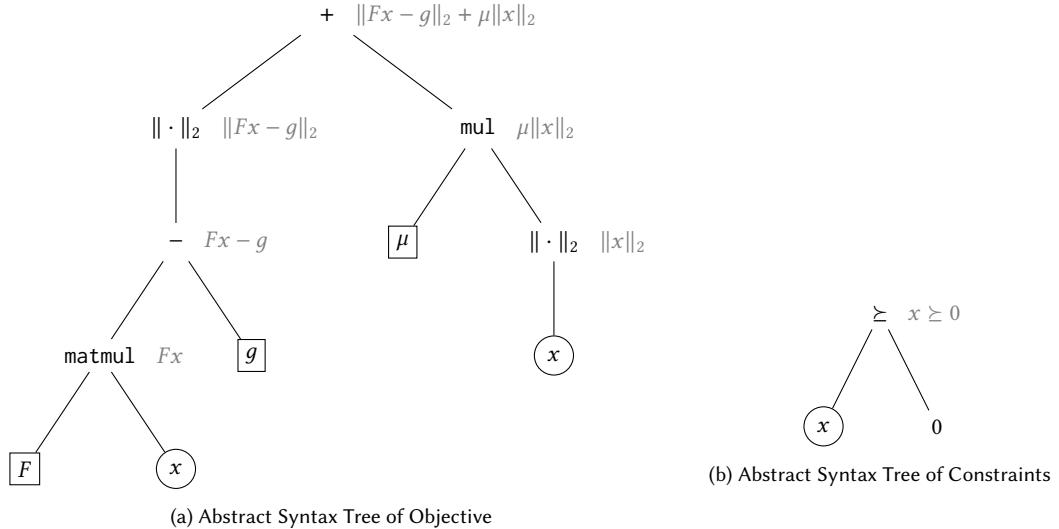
+ $\|Fx - g\|_2 + \mu\|x\|_2$

$\|\cdot\|_2$ $\|Fx - g\|_2$

mul $\mu\|x\|_2$

$-$ $Fx - g$

$\mu$

$\|\cdot\|_2$ $\|x\|_2$

matmul $Fx$

$g$

$x$

$F$

$x$

(a) Abstract Syntax Tree of Objective

$\succeq$ $x \succeq 0$

$x$

0

(b) Abstract Syntax Tree of Constraints